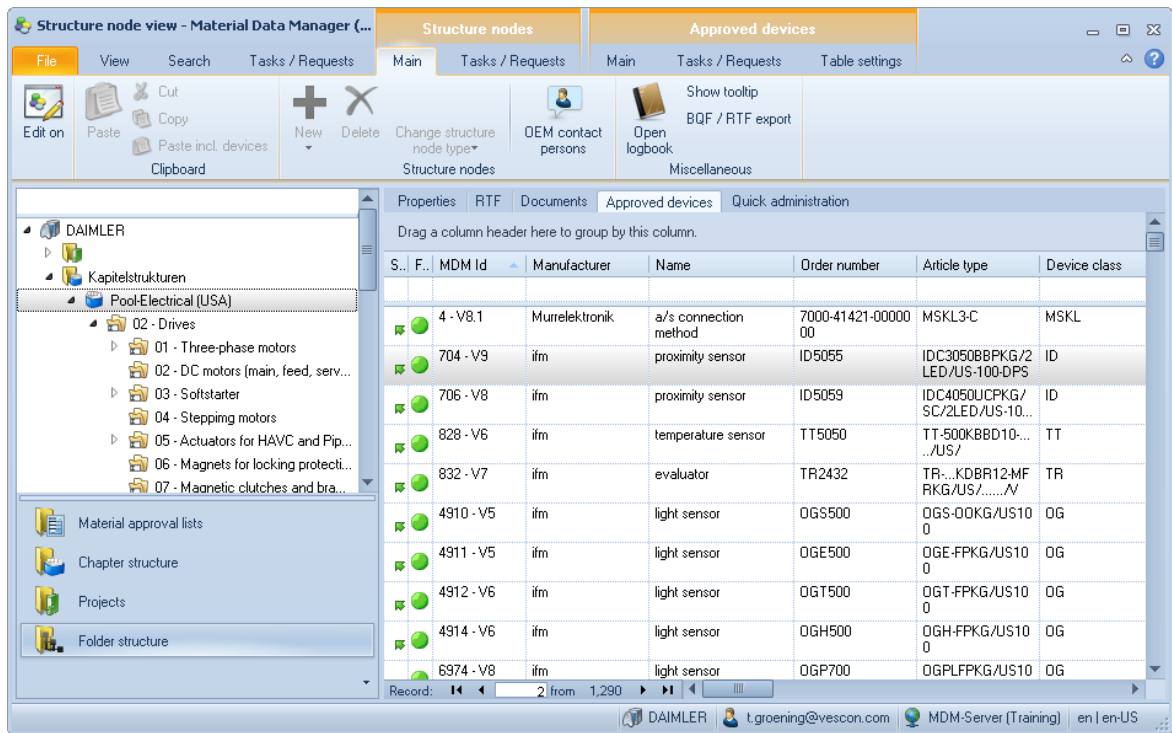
Structure node view - Material Data Manager (...
Structure nodes
Approved devices

File View Search Tasks / Requests Main Tasks / Requests Main Tasks / Requests Table settings

Edit on
Paste
Cut
Copy
Paste incl. devices
Clipboard
New
Delete
Change structure node type
Structure nodes
OEM contact persons
Open logbook
Show tooltip
BQF / RTF export
Miscellaneous

DAIMLER
Kapitelstrukturen
Pool-Electrical (USA)
02 - Drives
01 - Three-phase motors
02 - DC motors (main, feed, serv...
03 - Softstarter
04 - Stepping motors
05 - Actuators for HAVC and Pip...
06 - Magnets for locking protecti...
07 - Magnetic clutches and bra...

Material approval lists
Chapter structure
Projects
Folder structure

Properties RTF Documents Approved devices Quick administration

Drag a column header here to group by this column.

| S.. | F.. | MDM Id | Manufacturer | Name | Order number | Article type | Device class |
|---|---|---|---|---|---|---|---|
| | | 4 - V8.1 | Murrelektronik | a/s connection method | 7000-41421-0000000 | MSKL3-C | MSKL |
| | | 704 - V9 | ifm | proximity sensor | ID5055 | IDC3050BBPKG/2LED/US-100-DPS | ID |
| | | 706 - V8 | ifm | proximity sensor | ID5059 | IDC4050UCPKG/SC/2LED/US-10... | ID |
| | | 828 - V6 | ifm | temperature sensor | TT5050 | TT-500KBBD10-.../US/ | TT |
| | | 832 - V7 | ifm | evaluator | TR2432 | TR-...KDBR12-MFRKG/US/....../V | TR |
| | | 4910 - V5 | ifm | light sensor | OGS500 | OGS-OOKG/US100 | OG |
| | | 4911 - V5 | ifm | light sensor | OGE500 | OGE-FPKG/US100 | OG |
| | | 4912 - V6 | ifm | light sensor | OGT500 | OGT-FPKG/US100 | OG |
| | | 4914 - V6 | ifm | light sensor | OGH500 | OGH-FPKG/US100 | OG |
| | | 6974 - V8 | ifm | light sensor | OGP700 | OGPLFPKG/US10 | OG |

Record: 2 from 1,290

DAIMLER t.groening@vescon.com MDM-Server (Training) en | en-US